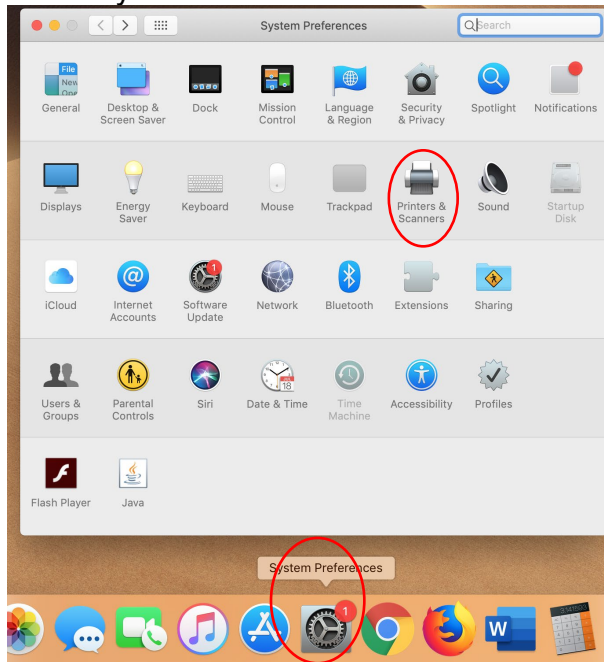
System Preferences

Search

File
New
One

General
Desktop & Screen Saver
Dock
Mission Control
Language & Region
Security & Privacy
Spotlight
Notifications

Displays
Energy Saver
Keyboard
Mouse
Trackpad
Printers & Scanners
Sound
Startup Disk

iCloud
Internet Accounts
1
Software Update
Network
Bluetooth
Extensions
Sharing

Users & Groups
Parental Controls
Siri
18
Date & Time
Time Machine
Accessibility
Profiles

Flash Player
Java

System Preferences

1
W